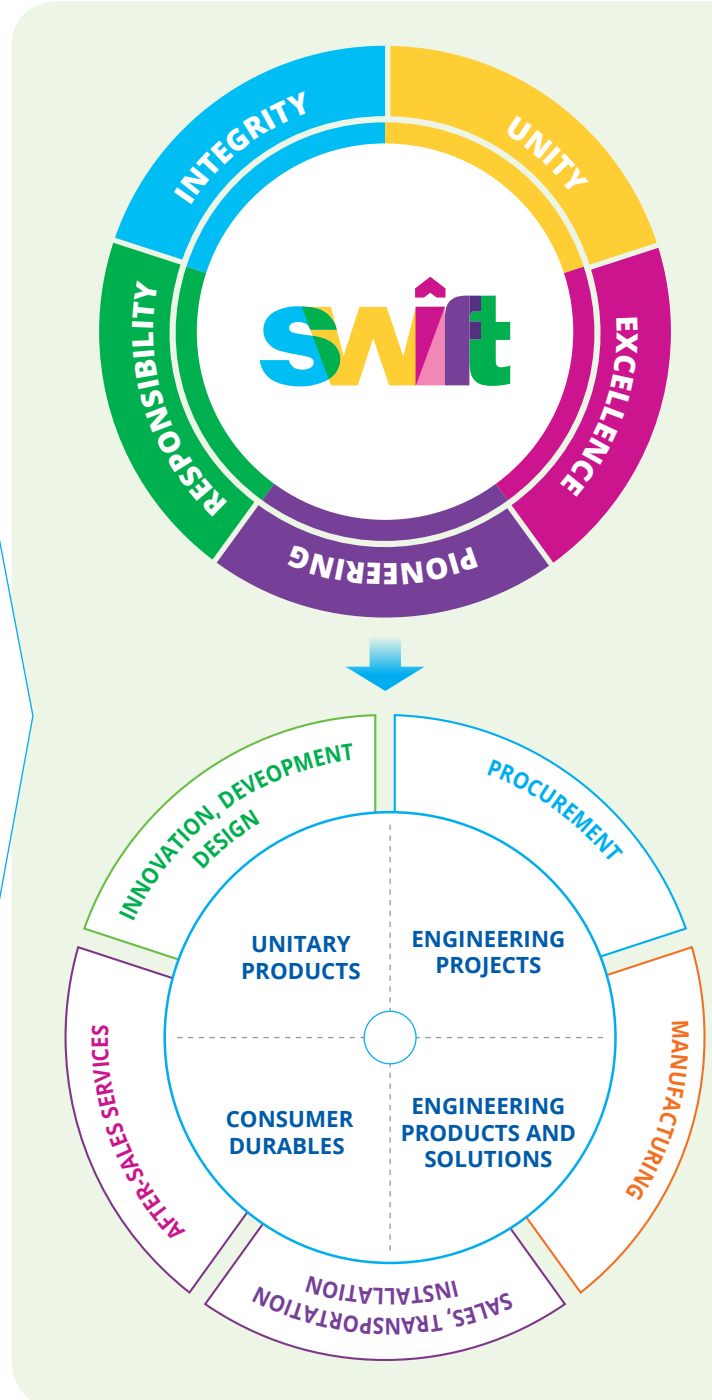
INTEGRITY
UNITY
EXCELLENCE
PIONEERING
RESPONSIBILITY
swift

INNOVATION, DEVEOPMENT DESIGN
PROCUREMENT
MANUFACTURING
SALES, TRANSPORTATION INSTALLATION
AFTER-SALES SERVICES

UNITARY PRODUCTS
ENGINEERING PROJECTS
CONSUMER DURABLES
ENGINEERING PRODUCTS AND SOLUTIONS